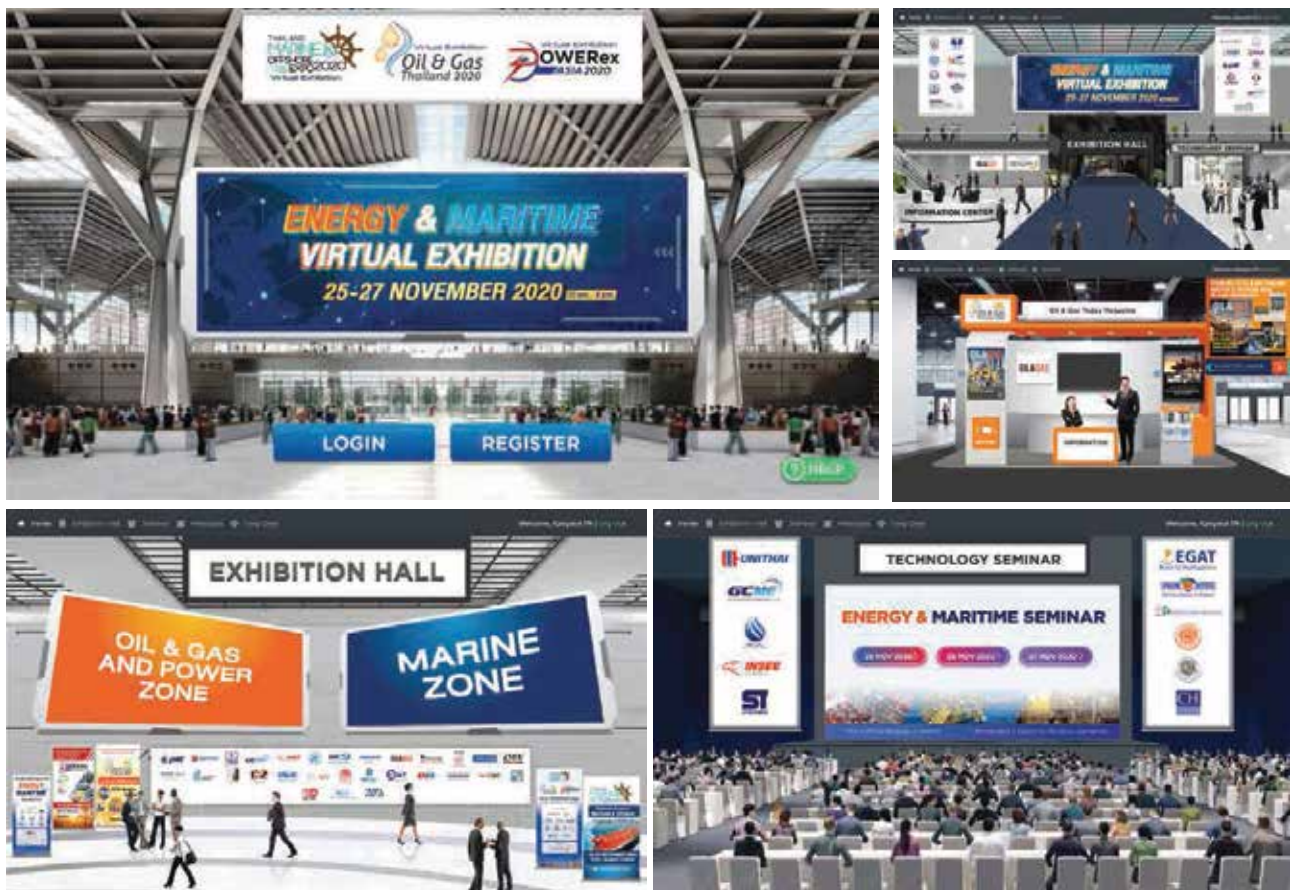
THAILAND MARINE OFFSHORE EXPO 2020 Virtual Exhibition

Virtual Exhibition Oil & Gas Thailand 2020

VIRTUAL EXHIBITION POWERex ASIA 2020

ENERGY & MARITIME VIRTUAL EXHIBITION

25-27 NOVEMBER 2020

LOGIN

REGISTER

HELP

ENERGY & MARITIME VIRTUAL EXHIBITION

25-27 NOVEMBER 2020

EXHIBITION HALL

TECHNOLOGY SEMINAR

INFORMATION CENTER

Oil & Gas Today Magazine

OIL&GAS

INFORMATION

Welcome,

EXHIBITION HALL

OIL & GAS AND POWER ZONE

MARINE ZONE

TECHNOLOGY SEMINAR

UNITHAI

GCME

INSEE

ST

EGAT

ENERGY & MARITIME SEMINAR

25 NOV 2020

26 NOV 2020

27 NOV 2020